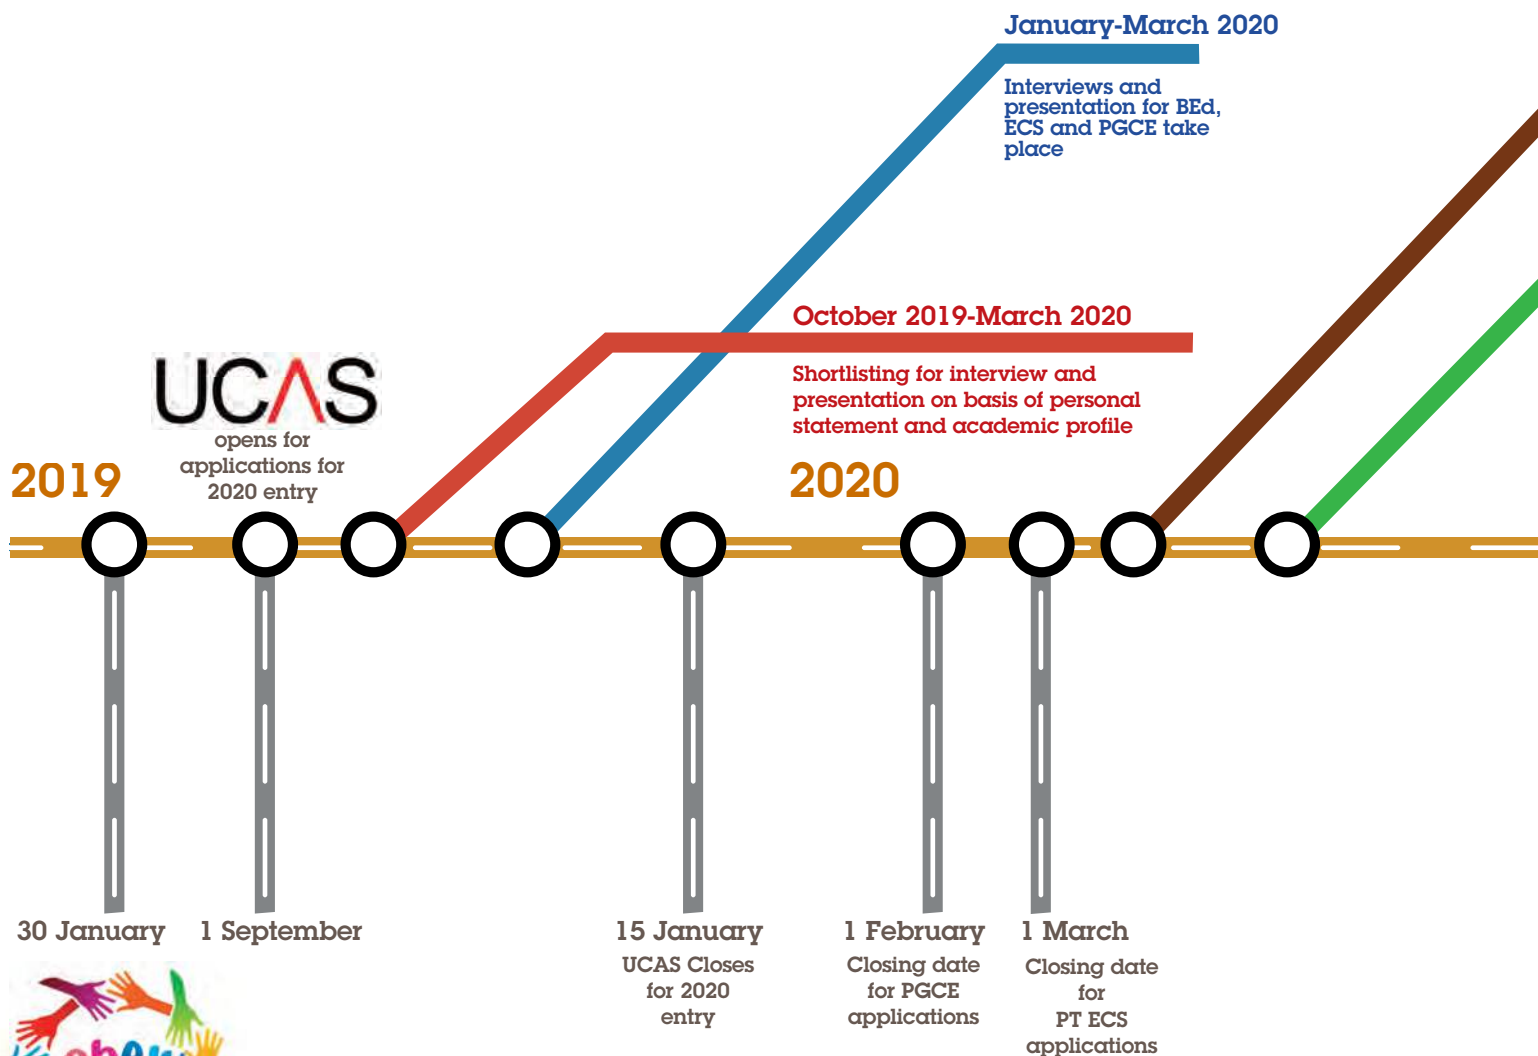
January-March 2020

Interviews and presentation for BEd, ECS and PGCE take place

October 2019-March 2020

Shortlisting for interview and presentation on basis of personal statement and academic profile

UCAS

opens for applications for 2020 entry

2019

2020

30 January

1 September

15 January
UCAS Closes for 2020 entry

1 February
Closing date for PGCE applications

1 March
Closing date for PT ECS applications

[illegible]